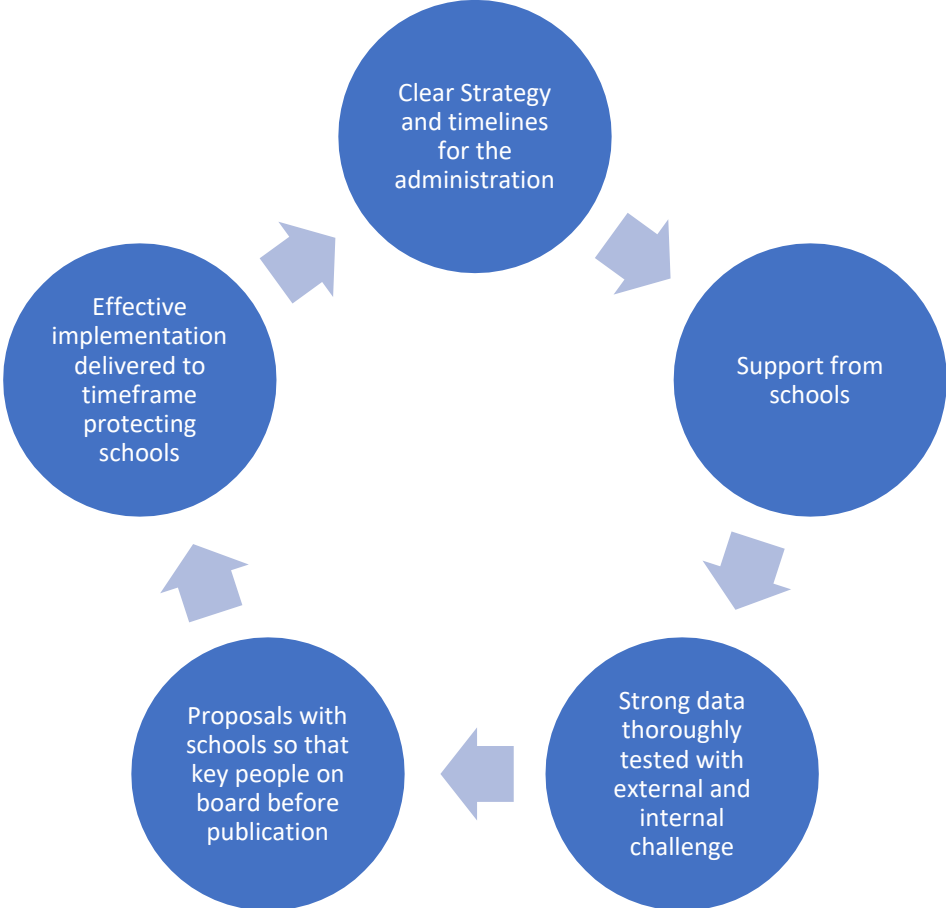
Clear Strategy and timelines for the administration

Support from schools

Strong data thoroughly tested with external and internal challenge

Proposals with schools so that key people on board before publication

Effective implementation delivered to timeframe protecting schools